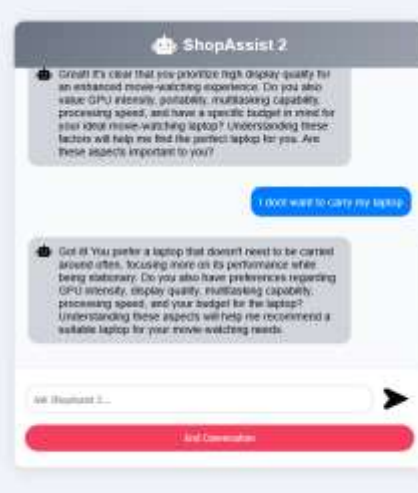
ShopAssist 2

Great! It's clear that you prioritize high display quality for an enhanced movie-watching experience. Do you also value GPU intensity, portability, multitasking capability, processing speed, and have a specific budget in mind for your ideal movie-watching laptop? Understanding these factors will help me find the perfect laptop for you. Are these aspects important to you?

I dont want to carry my laptop

Got it! You prefer a laptop that doesn't need to be carried around often, focusing more on its performance while being stationary. Do you also have preferences regarding GPU intensity, display quality, multitasking capability, processing speed, and your budget for the laptop? Understanding these aspects will help me recommend a suitable laptop for your movie-watching needs.

Ask ShopAssist 2...

End Conversation